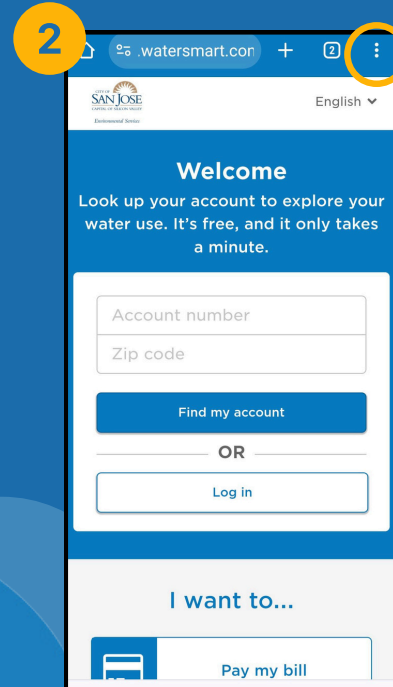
2

.watersmart.com + 2

CITY OF SAN JOSE CAPITAL OF SILICON VALLEY Environmental Services

English

Welcome

Look up your account to explore your water use. It's free, and it only takes a minute.

Account number

Zip code

Find my account

OR

Log in

I want to...

Pay my bill